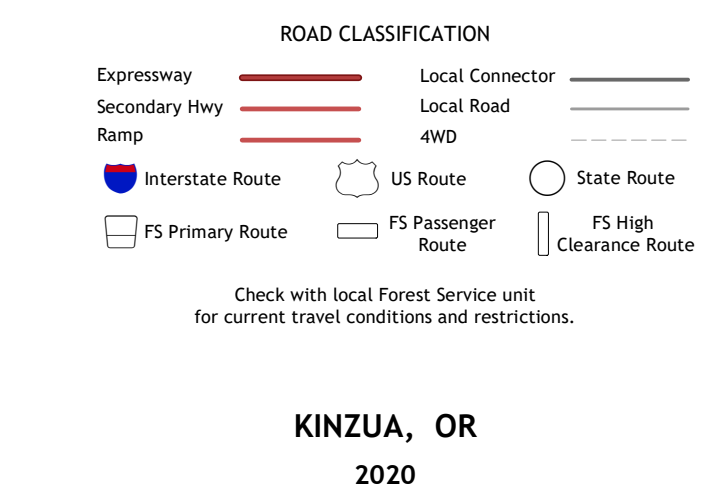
ROAD CLASSIFICATION

Expressway

Secondary Hwy

Ramp

Local Connector

Local Road

4WD

Interstate Route

US Route

State Route

FS Primary Route

FS Passenger Route

FS High Clearance Route

Check with local Forest Service unit for current travel conditions and restrictions.

**KINZUA, OR**

**2020**